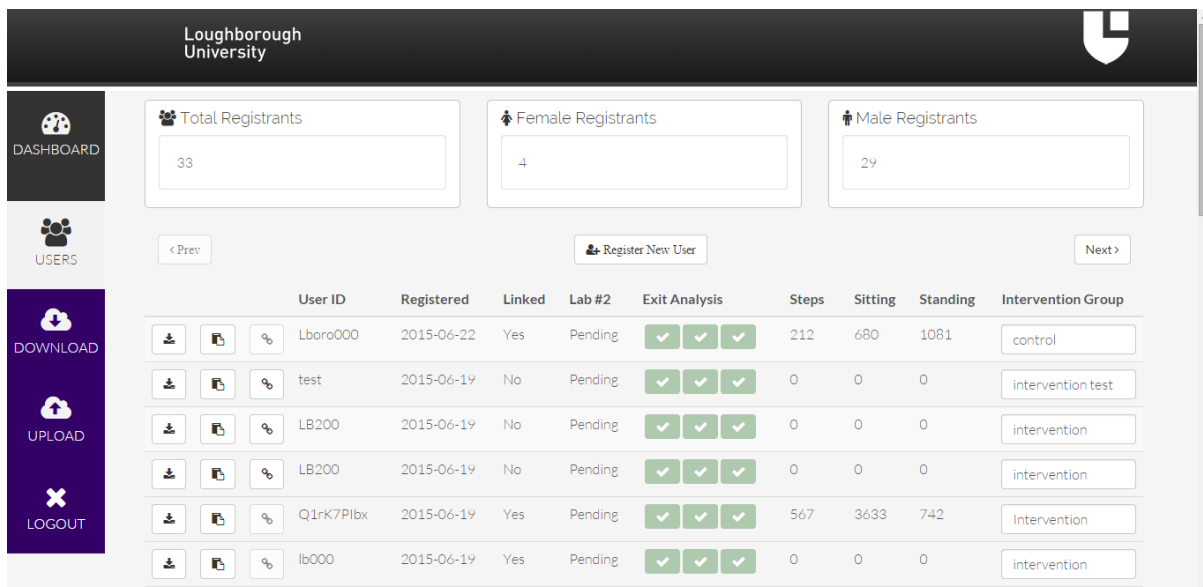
Loughborough University

DASHBOARD

USERS

DOWNLOAD

UPLOAD

LOGOUT

Total Registrants
33

Female Registrants
4

Male Registrants
29

‹ Prev

Register New User

Next ›

| | | | User ID | Registered | Linked | Lab #2 | Exit Analysis | Steps | Sitting | Standing | Intervention Group |
|---|---|---|---|---|---|---|---|---|---|---|---|
| | | | Lboro000 | 2015-06-22 | Yes | Pending | | 212 | 680 | 1081 | control |
| | | | test | 2015-06-19 | No | Pending | | 0 | 0 | 0 | intervention test |
| | | | LB200 | 2015-06-19 | No | Pending | | 0 | 0 | 0 | intervention |
| | | | LB200 | 2015-06-19 | No | Pending | | 0 | 0 | 0 | intervention |
| | | | Q1rK7PIbx | 2015-06-19 | Yes | Pending | | 567 | 3633 | 742 | Intervention |
| | | | lb000 | 2015-06-19 | Yes | Pending | | 0 | 0 | 0 | intervention |